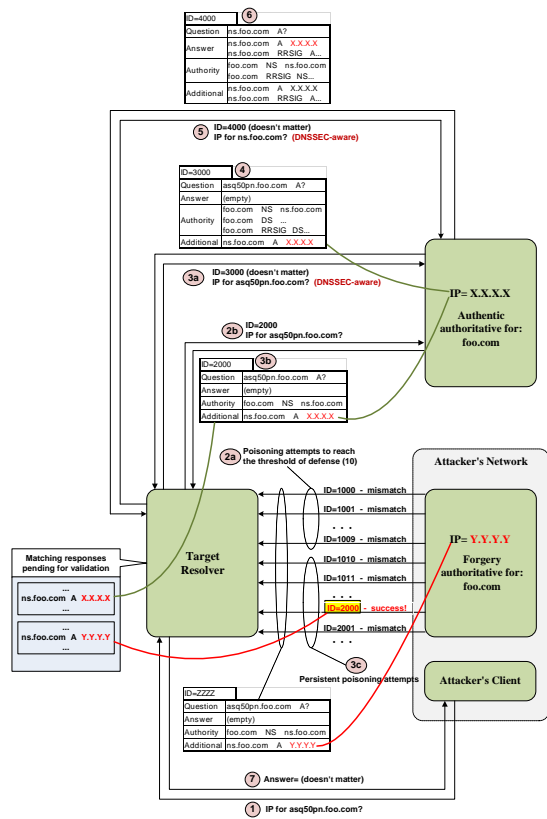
ID=4000 6

| Question | ns.foo.com A? |
|---|---|
| Answer | ns.foo.com A X.X.X.X ns.foo.com RRSIG A... |
| Authority | foo.com NS ns.foo.com foo.com RRSIG NS... |
| Additional | ns.foo.com A X.X.X.X ns.foo.com RRSIG A... |

5 ID=4000 (doesn't matter) IP for ns.foo.com? (DNSSEC-aware)

ID=3000 4

| Question | asq50pn.foo.com A? |
|---|---|
| Answer | (empty) |
| Authority | foo.com NS ns.foo.com foo.com DS ... foo.com RRSIG DS... |
| Additional | ns.foo.com A X.X.X.X |

3a ID=3000 (doesn't matter) IP for asq50pn.foo.com? (DNSSEC-aware)

IP= X.X.X.X

Authentic authoritative for: foo.com

2b ID=2000 IP for asq50pn.foo.com?

ID=2000 3b

| Question | asq50pn.foo.com A? |
|---|---|
| Answer | (empty) |
| Authority | foo.com NS ns.foo.com |
| Additional | ns.foo.com A X.X.X.X |

2a Poisoning attempts to reach the threshold of defense (10)

Attacker's Network

ID=1000 - mismatch
ID=1001 - mismatch
. . .
ID=1009 - mismatch
ID=1010 - mismatch
ID=1011 - mismatch
. . .
ID=2000 - success!
ID=2001 - mismatch
. . .

IP= Y.Y.Y.Y

Forgery authoritative for: foo.com

Target Resolver

Matching responses pending for validation

...
ns.foo.com A X.X.X.X
...

...
ns.foo.com A Y.Y.Y.Y
...

3c Persistent poisoning attempts

Attacker's Client

ID=ZZZZ

| Question | asq50pn.foo.com A? |
|---|---|
| Answer | (empty) |
| Authority | foo.com NS ns.foo.com |
| Additional | ns.foo.com A Y.Y.Y.Y |

7 Answer= (doesn't matter)

1 IP for asq50pn.foo.com?